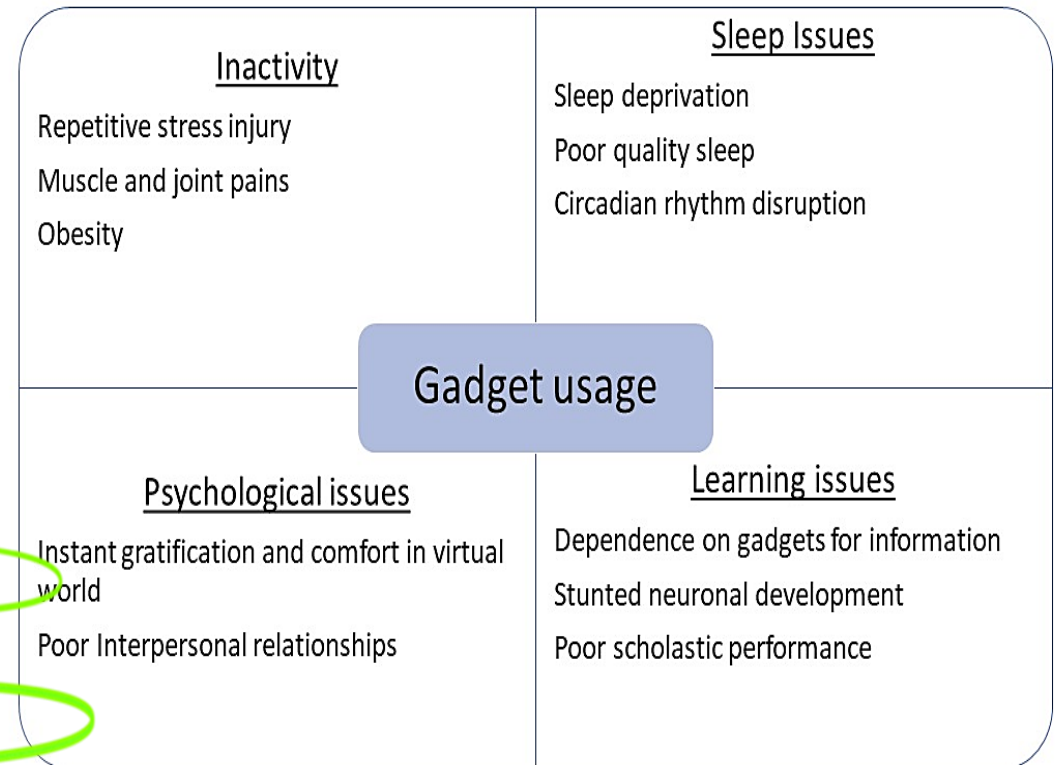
Inactivity

Repetitive stress injury

Muscle and joint pains

Obesity

Sleep Issues

Sleep deprivation

Poor quality sleep

Circadian rhythm disruption

Gadget usage

Psychological issues

Instant gratification and comfort in virtual world

Poor Interpersonal relationships

Learning issues

Dependence on gadgets for information

Stunted neuronal development

Poor scholastic performance